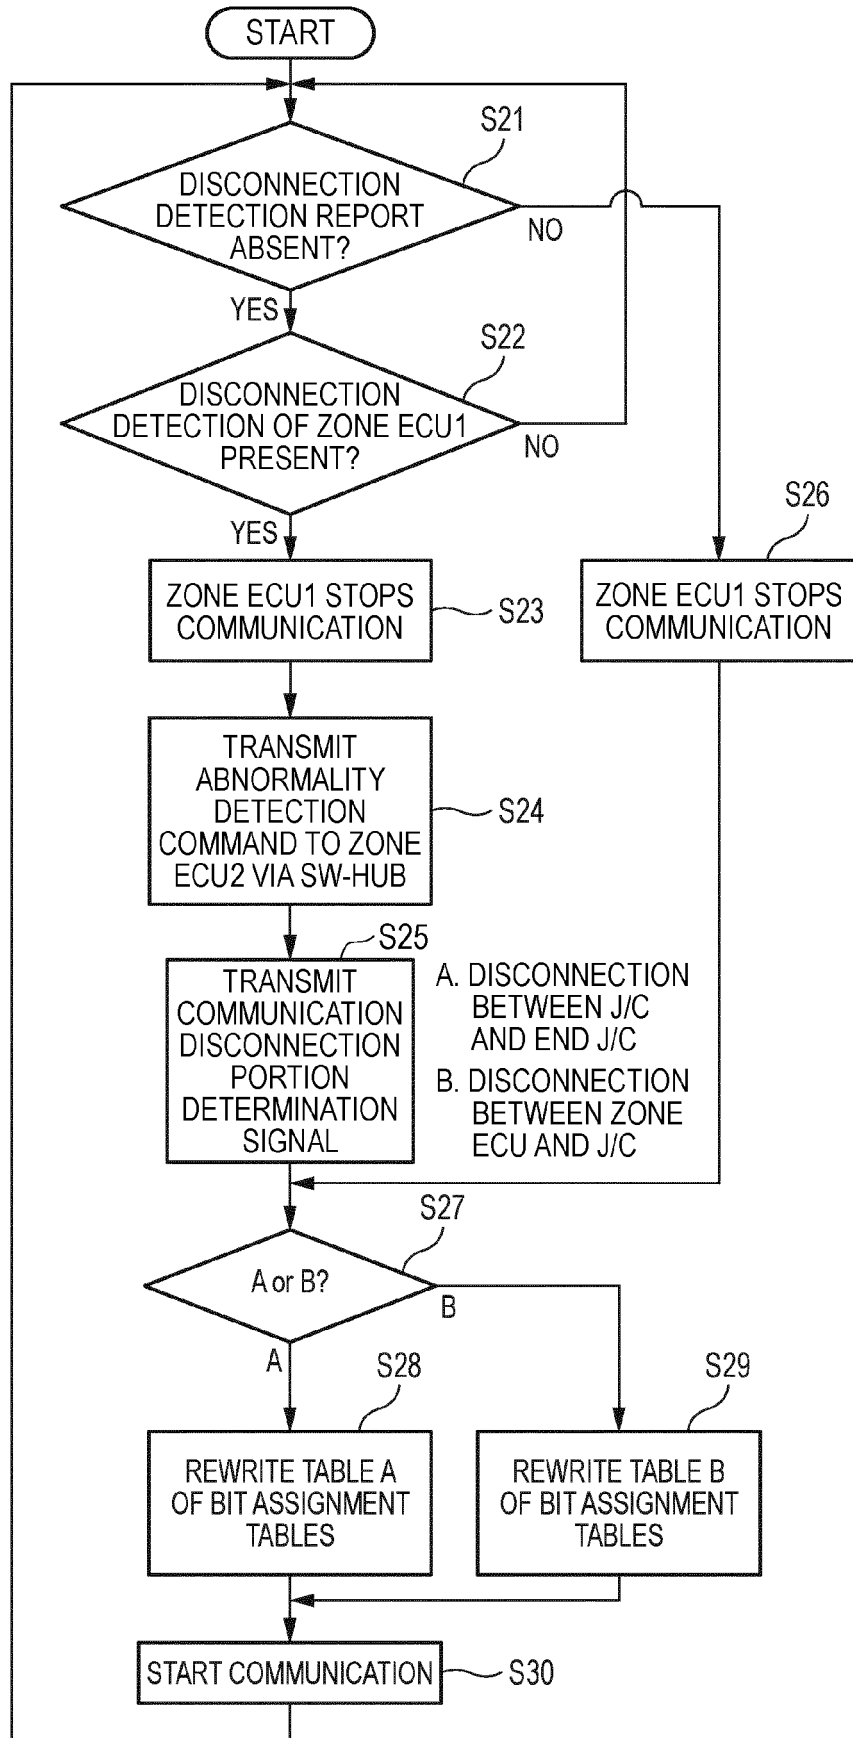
START

S21

DISCONNECTION DETECTION REPORT ABSENT?

NO

YES

S22

DISCONNECTION DETECTION OF ZONE ECU1 PRESENT?

NO

YES

ZONE ECU1 STOPS COMMUNICATION

S23

S26

ZONE ECU1 STOPS COMMUNICATION

TRANSMIT ABNORMALITY DETECTION COMMAND TO ZONE ECU2 VIA SW-HUB

S24

S25

TRANSMIT COMMUNICATION DISCONNECTION PORTION DETERMINATION SIGNAL

A. DISCONNECTION BETWEEN J/C AND END J/C

B. DISCONNECTION BETWEEN ZONE ECU AND J/C

S27

A or B?

B

A

S28

S29

REWRITE TABLE A OF BIT ASSIGNMENT TABLES

REWRITE TABLE B OF BIT ASSIGNMENT TABLES

START COMMUNICATION

S30